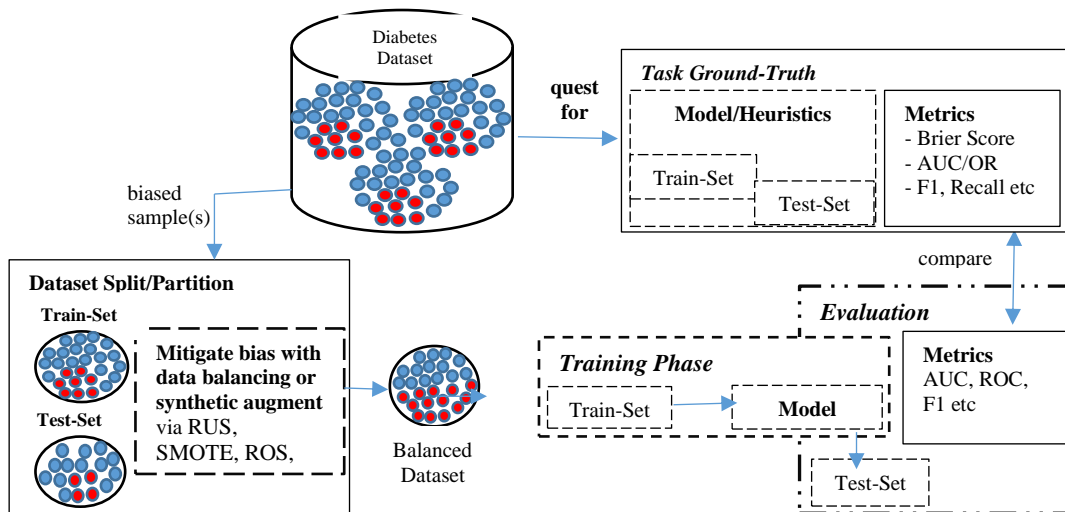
Diabetes Dataset

quest for

Task Ground-Truth

Model/Heuristics

Train-Set

Test-Set

Metrics
- Brier Score
- AUC/OR
- F1, Recall etc

biased sample(s)

compare

Dataset Split/Partition

Train-Set

Test-Set

Mitigate bias with data balancing or synthetic augment via RUS, SMOTE, ROS,

Balanced Dataset

Evaluation

Training Phase

Train-Set

Model

Metrics
AUC, ROC, F1 etc

Test-Set